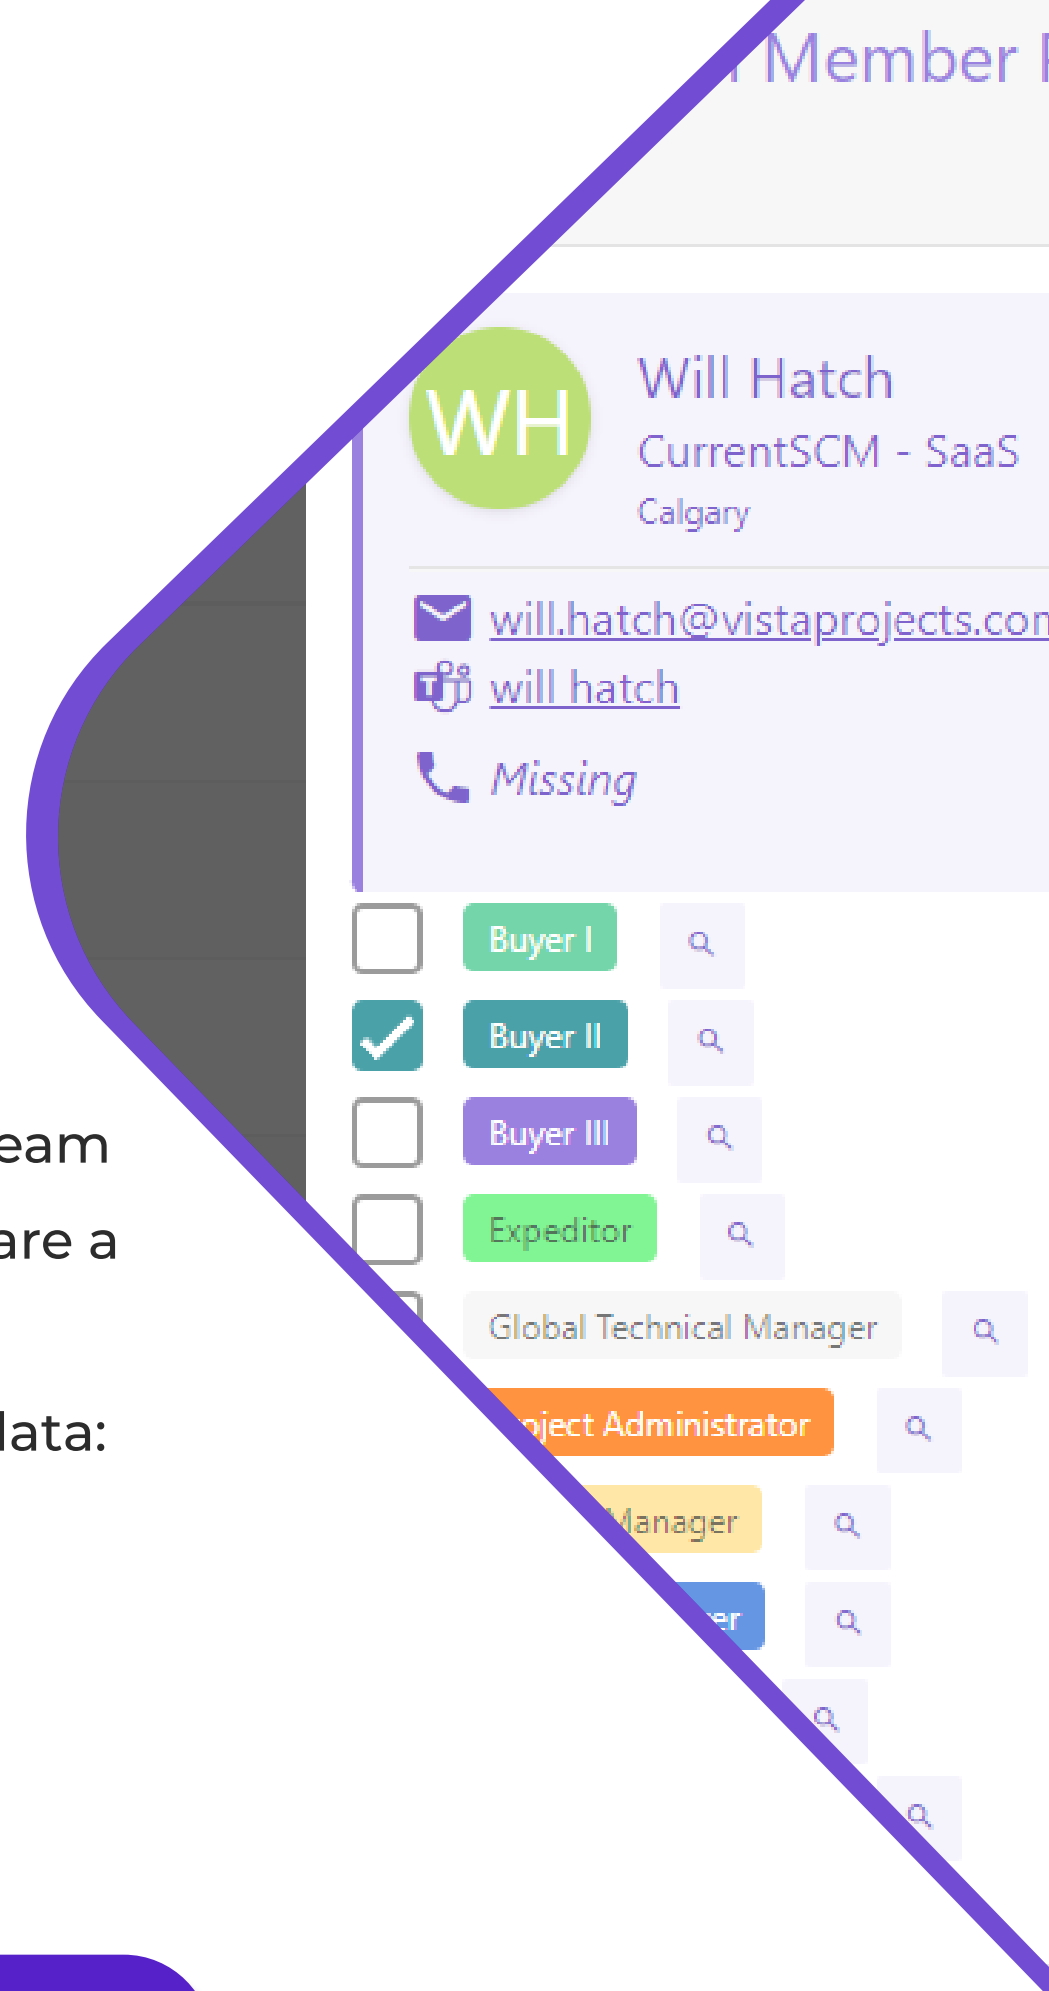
Member

WH

Will Hatch

CurrentSCM - SaaS

Calgary

will.hatch@vistaprojects.con

will hatch

Missing

Buyer I

Buyer II

Buyer III

Expeditor

Global Technical Manager

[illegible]oject Administrator

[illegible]anager

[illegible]er

eam

are a

lata: